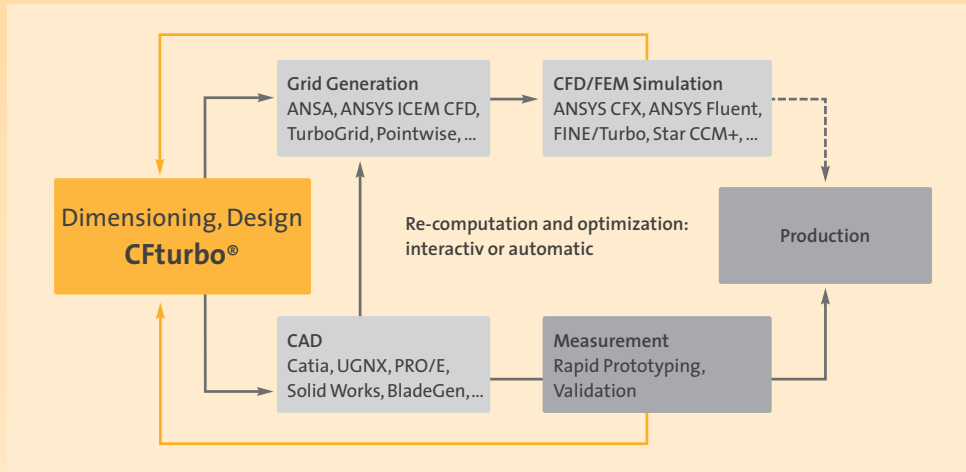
Grid Generation
ANSA, ANSYS ICEM CFD, TurboGrid, Pointwise, ...

CFD/FEM Simulation
ANSYS CFX, ANSYS Fluent, FINE/Turbo, Star CCM+, ...

Dimensioning, Design
CFturbo®

Re-computation and optimization: interactiv or automatic

Production

CAD
Catia, UGNX, PRO/E, Solid Works, BladeGen, ...

Measurement
Rapid Prototyping, Validation